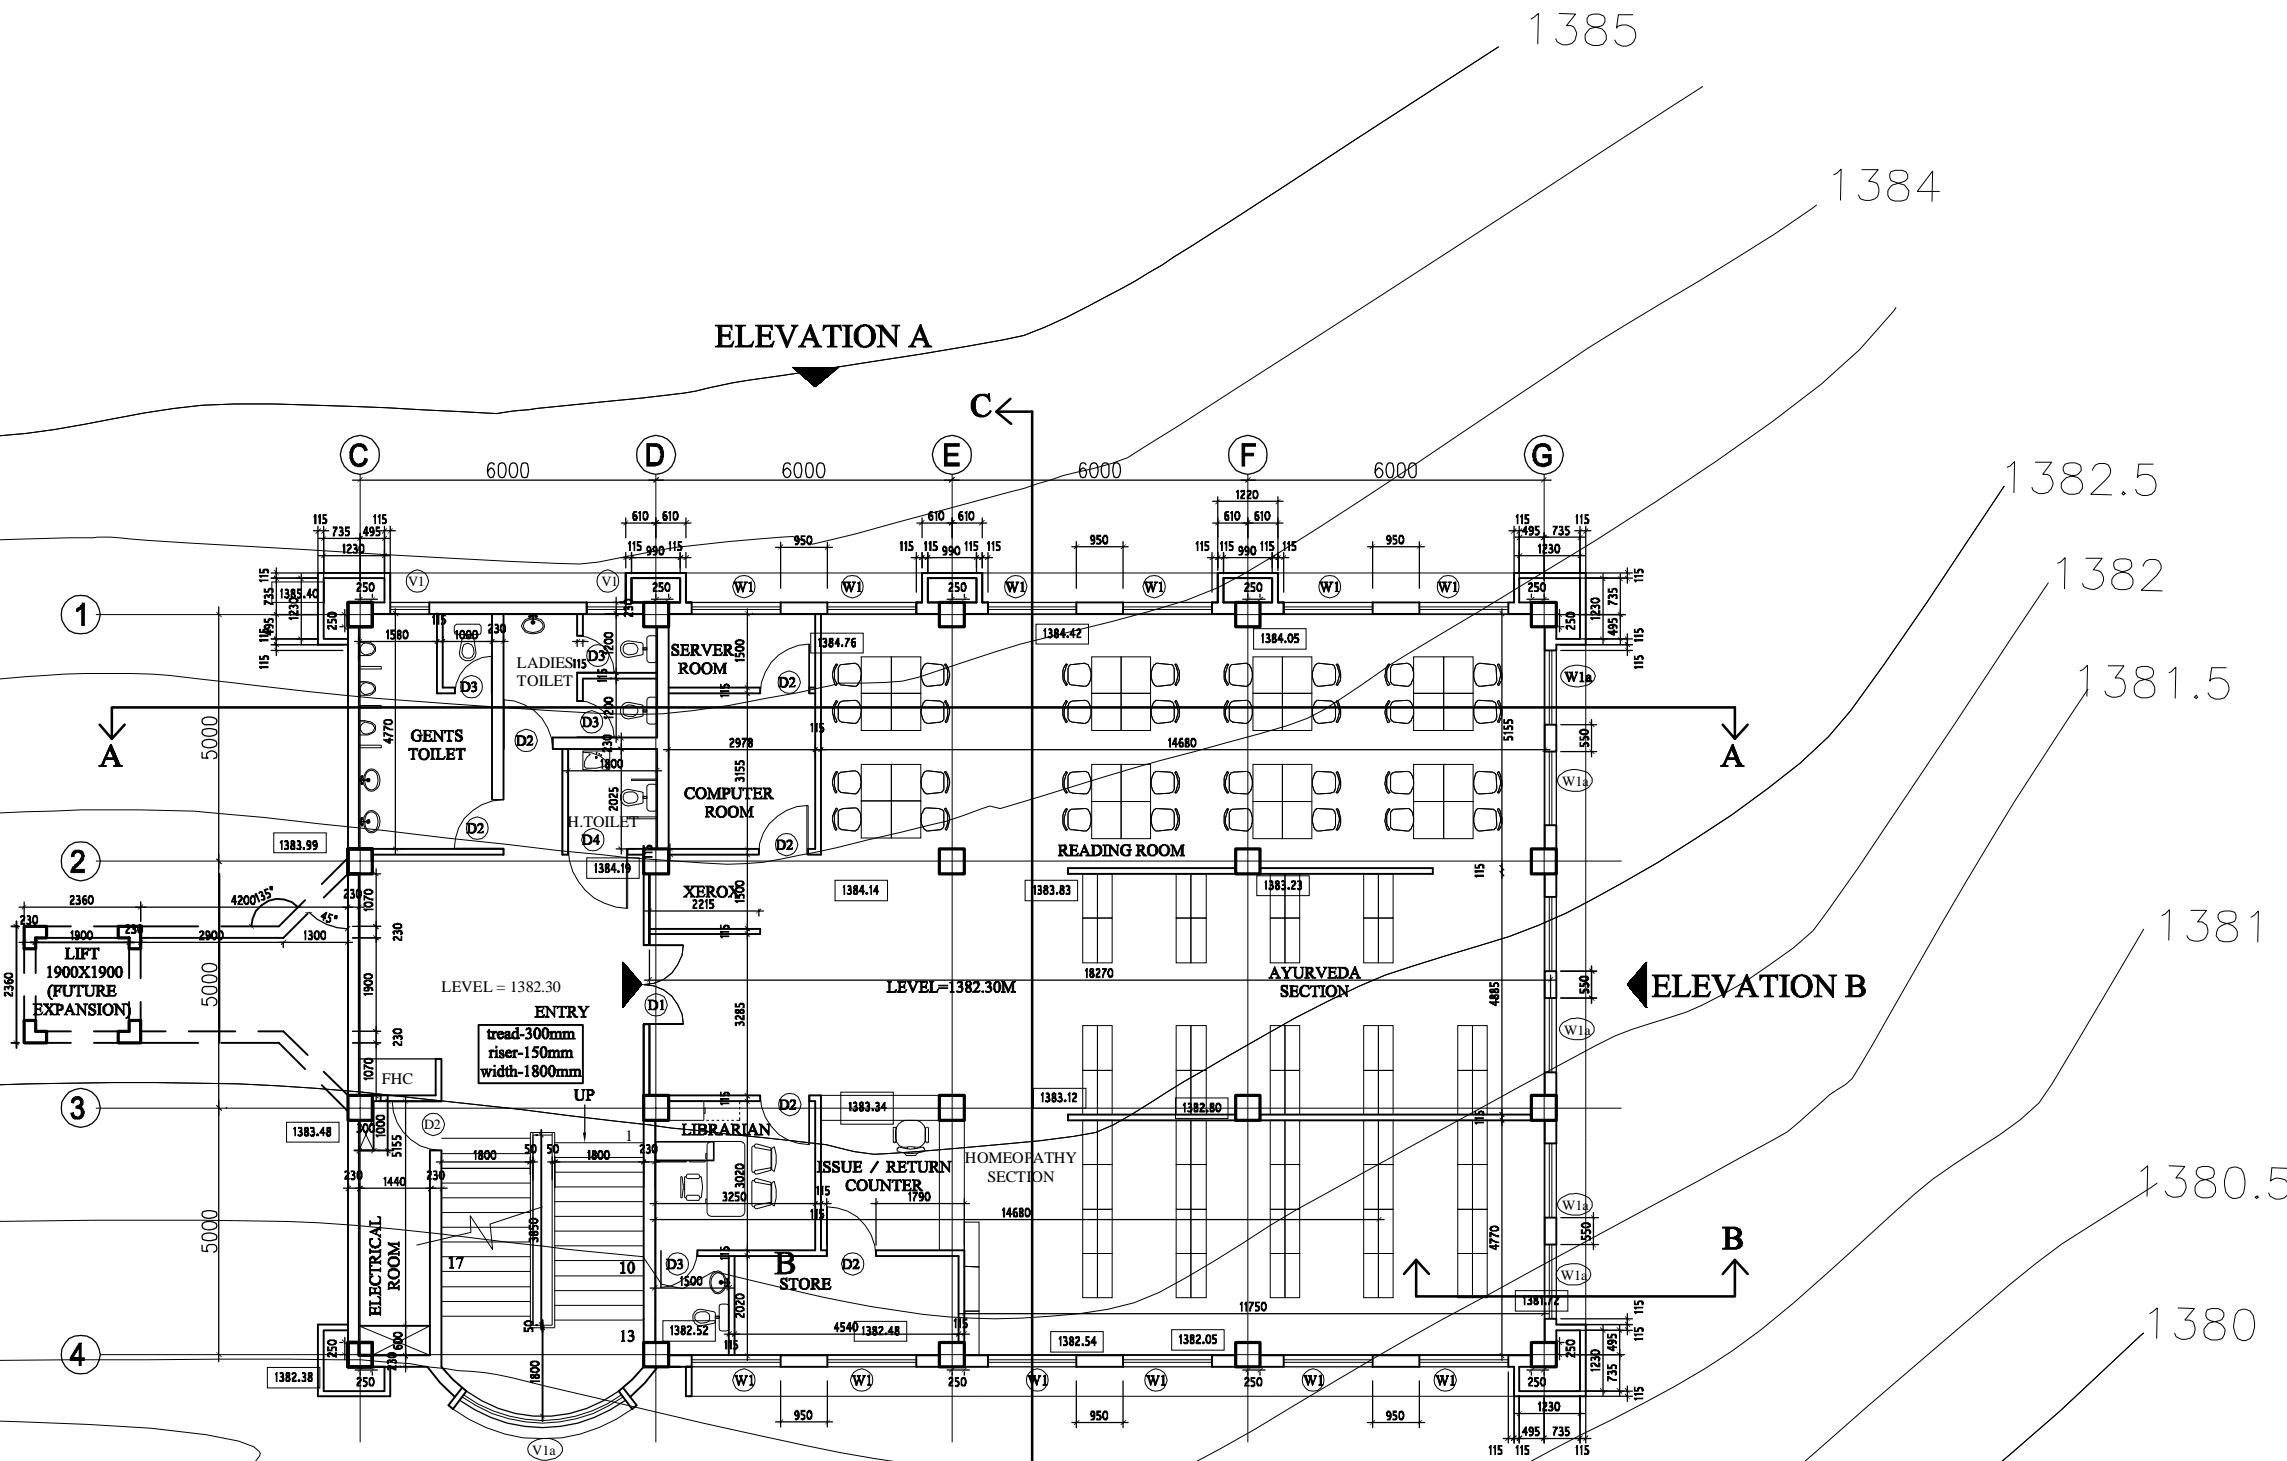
1385

1384

ELEVATION A

C

C D E F G

6000 6000 6000 6000

1382.5

1382

1381.5

1381

1380.5

1380

1220
610 610
610 610
610 610
115 735 495 115
1230
115 990 115
950
115 115 990 115 115
950
115 115 990 115 115
950
115 495 735 115
1230

250 V1 V1 250 W1 W1 250 W1 W1 250 W1 W1 250

1385.40
1384.76
1384.42
1384.05

1 2 3 4

LADIES TOILET
SERVER ROOM
GENTS TOILET
COMPUTER ROOM
H.TOILET
D2 D3 D4 D1
W1a

A A

5000 5000 5000

2978
14680
5155

1383.99
1384.19
READING ROOM
1384.14
1383.83
1383.23

2360
4200 135°
45°
230 1900 230
2900
1300
LIFT 1900X1900 (FUTURE EXPANSION)
2360

XEROX
2215

LEVEL = 1382.30
ENTRY
tread-300mm
riser-150mm
width-1800mm
UP
FHC

LEVEL=1382.30M
18270
AYURVEDA SECTION
ELEVATION B
4885

1383.48
1383.34
1383.12
1382.80
LIBRARIAN
ISSUE / RETURN COUNTER
HOMEOPATHY SECTION
14680
1790
3250
3020

1800 50 50 1800
1440
3850
17
10
13
ELECTRICAL ROOM

B
STORE
1500
2020
1382.52
4540
1382.48
11750
1381.72
4770

B

1382.38
1382.54
1382.05

250 W1 W1 250 W1 W1 250 W1 W1 250
950 950 950
1230
495 735
115 115 115
V1a